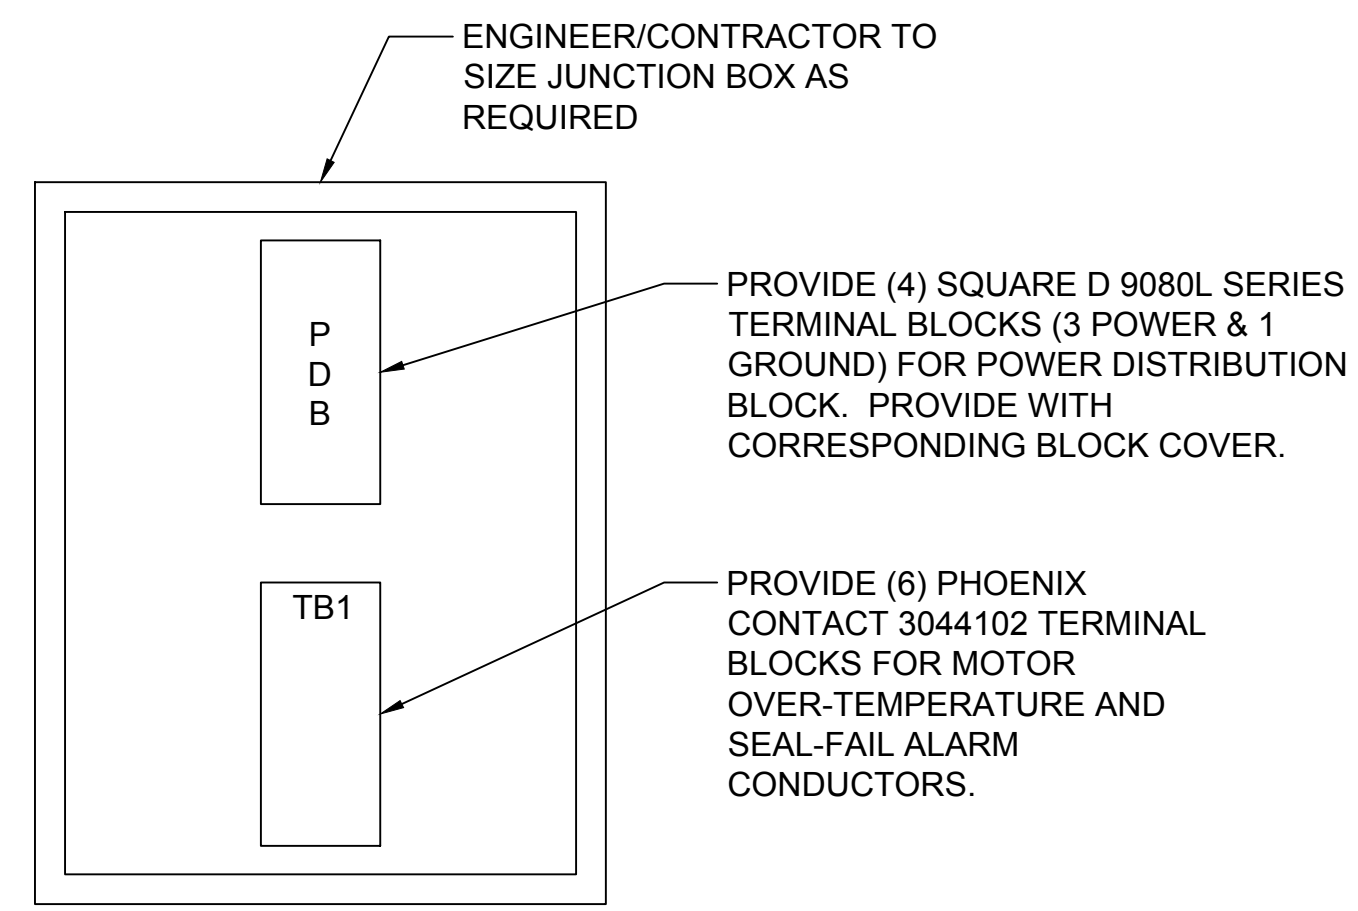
ENGINEER/CONTRACTOR TO SIZE JUNCTION BOX AS REQUIRED

P
D
B

PROVIDE (4) SQUARE D 9080L SERIES TERMINAL BLOCKS (3 POWER & 1 GROUND) FOR POWER DISTRIBUTION BLOCK. PROVIDE WITH CORRESPONDING BLOCK COVER.

TB1

PROVIDE (6) PHOENIX CONTACT 3044102 TERMINAL BLOCKS FOR MOTOR OVER-TEMPERATURE AND SEAL-FAIL ALARM CONDUCTORS.